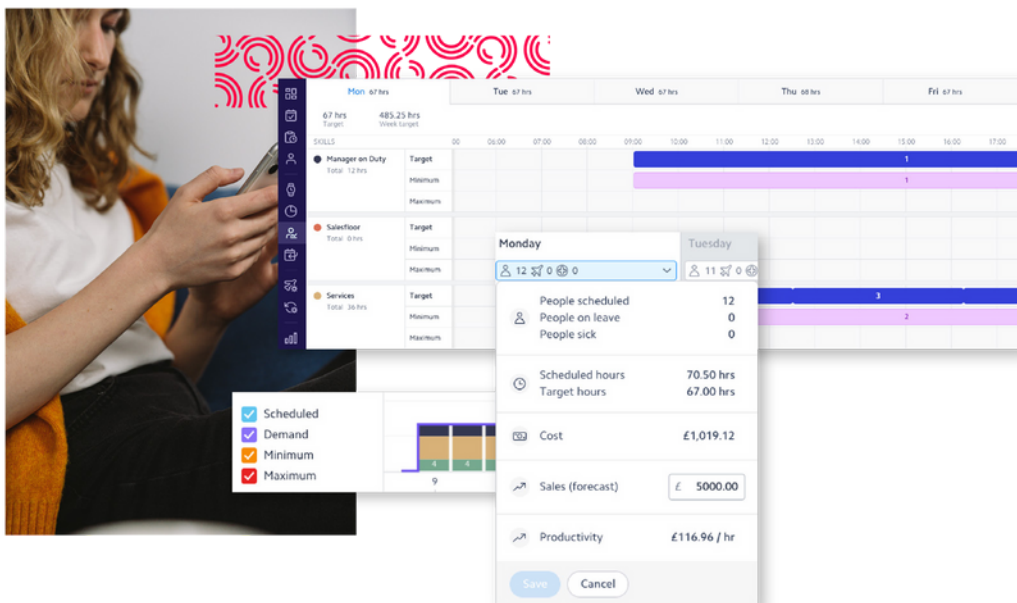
Mon 67 hrs
Tue 67 hrs
Wed 67 hrs
Thu 68 hrs
Fri 67 hrs

67 hrs
Target
485.25 hrs
Week target

SKILLS
00 06:00 07:00 08:00 09:00 10:00 11:00 12:00 13:00 14:00 15:00 16:00 17:00

Manager on Duty
Total 12 hrs
Target
Minimum
Maximum
1
1

Salesfloor
Total 0 hrs
Target
Minimum
Maximum

Services
Total 36 hrs
Target
Minimum
Maximum
3
2

Monday
12 0 0
Tuesday
11 0

People scheduled 12
People on leave 0
People sick 0

Scheduled hours 70.50 hrs
Target hours 67.00 hrs

Cost £1,019.12

Sales (forecast) £ 5000.00

Productivity £116.96 / hr

Save
Cancel

Scheduled
Demand
Minimum
Maximum
4 4 4
9